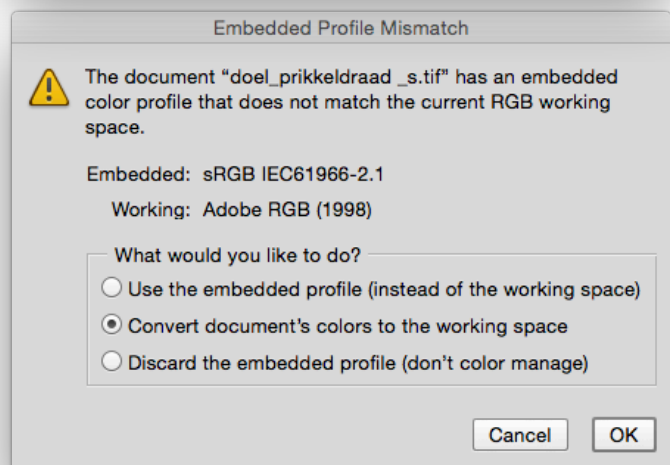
Embedded Profile Mismatch

The document "doel_prikkeldraad _s.tif" has an embedded color profile that does not match the current RGB working space.

Embedded: sRGB IEC61966-2.1

Working: Adobe RGB (1998)

What would you like to do?

Use the embedded profile (instead of the working space)

Convert document's colors to the working space

Discard the embedded profile (don't color manage)

Cancel

OK